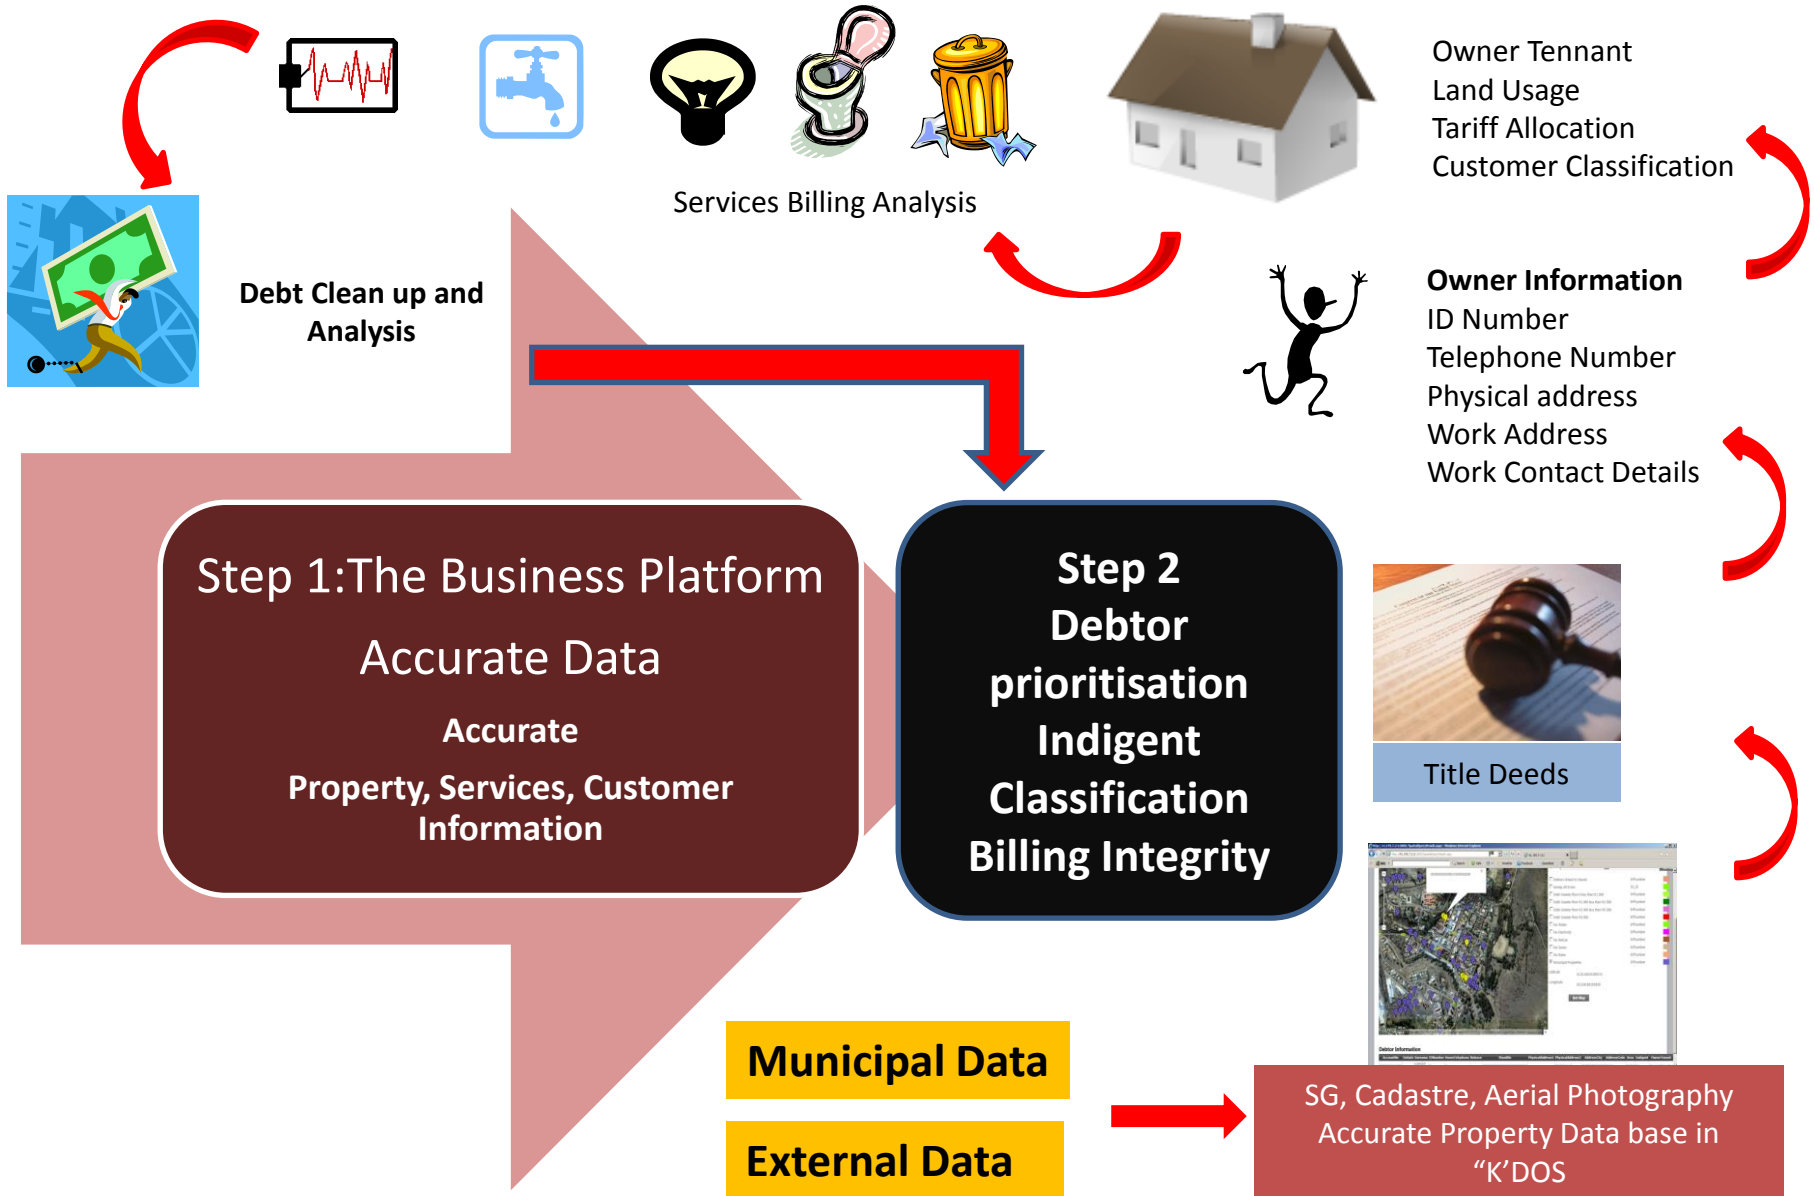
Owner Tennant
Land Usage
Tariff Allocation
Customer Classification

Services Billing Analysis

Debt Clean up and Analysis

Owner Information
ID Number
Telephone Number
Physical address
Work Address
Work Contact Details

Step 1:The Business Platform

Accurate Data

Accurate

Property, Services, Customer Information

Step 2
Debtor prioritisation
Indigent Classification
Billing Integrity

Title Deeds

Municipal Data

External Data

SG, Cadastre, Aerial Photography Accurate Property Data base in “K’DOS